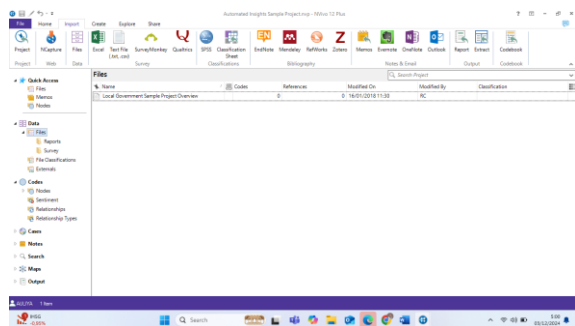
Automated Insights Sample Project.nvp - NVivo 12 Plus

File Home Import Create Explore Share

Project NCapture Files Excel Text File (.txt, .csv) SurveyMonkey Qualtrics SPSS Classification Sheet EndNote Mendeley RefWorks Zotero Memos Evernote OneNote Outlook Report Extract Codebook

Project Web Data Survey Classifications Bibliography Notes & Email Output Codebook

Quick Access
Files
Memos
Nodes

Data
Files
Reports
Survey
File Classifications
Externals

Codes
Nodes
Sentiment
Relationships
Relationship Types

Cases
Notes
Search
Maps
Output

Files

Search Project

| Name | Codes | References | Modified On | Modified By | Classification |
|---|---|---|---|---|---|
| Local Government Sample Project Overview | 0 | 0 | 16/01/2018 11:30 | RC | |

1 Item

Search

5:00
05/12/2024